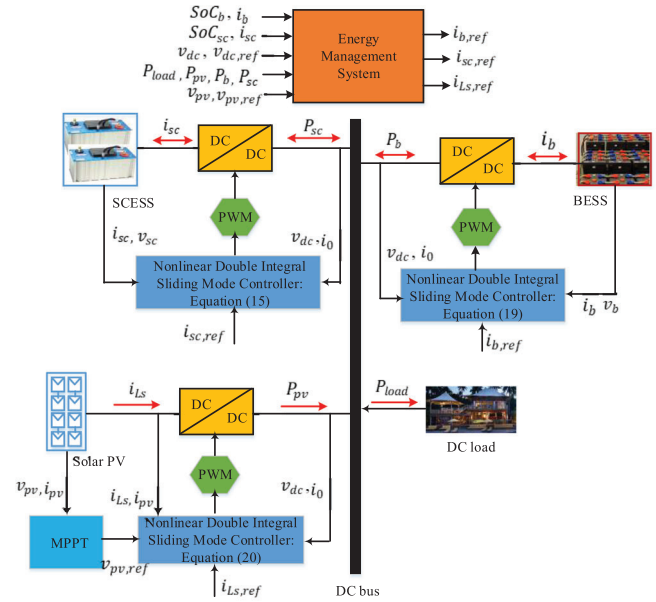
$SoC_b, i_b$
$SoC_{sc}, i_{sc}$
$v_{dc}, v_{dc,ref}$
$P_{load}, P_{pv}, P_b, P_{sc}$
$v_{pv}, v_{pv,ref}$

Energy Management System

$i_{b,ref}$
$i_{sc,ref}$
$i_{Ls,ref}$

$i_{sc}$
DC
DC
$P_{sc}$
SCESS
PWM
$i_{sc}, v_{sc}$
$v_{dc}, i_0$
Nonlinear Double Integral Sliding Mode Controller: Equation (15)
$i_{sc,ref}$

$P_b$
DC
DC
$i_b$
BESS
PWM
$v_{dc}, i_0$
Nonlinear Double Integral Sliding Mode Controller: Equation (19)
$i_b$ $v_b$
$i_{b,ref}$

$i_{Ls}$
DC
DC
$P_{pv}$
$P_{load}$
Solar PV
DC load
PWM
$v_{pv}, i_{pv}$
$i_{Ls}, i_{pv}$
$v_{dc}, i_0$
MPPT
Nonlinear Double Integral Sliding Mode Controller: Equation (20)
$v_{pv,ref}$
$i_{Ls,ref}$
DC bus